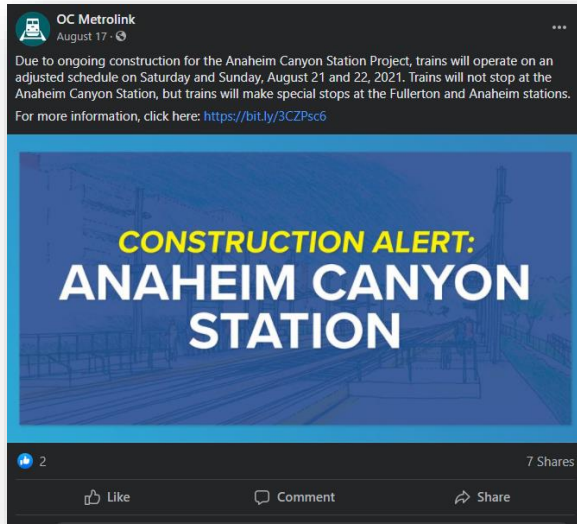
OC Metrolink
August 17 ·

Due to ongoing construction for the Anaheim Canyon Station Project, trains will operate on an adjusted schedule on Saturday and Sunday, August 21 and 22, 2021. Trains will not stop at the Anaheim Canyon Station, but trains will make special stops at the Fullerton and Anaheim stations.

For more information, click here: https://bit.ly/3CZPsc6

CONSTRUCTION ALERT:
ANAHEIM CANYON STATION

2

7 Shares

Like
Comment
Share